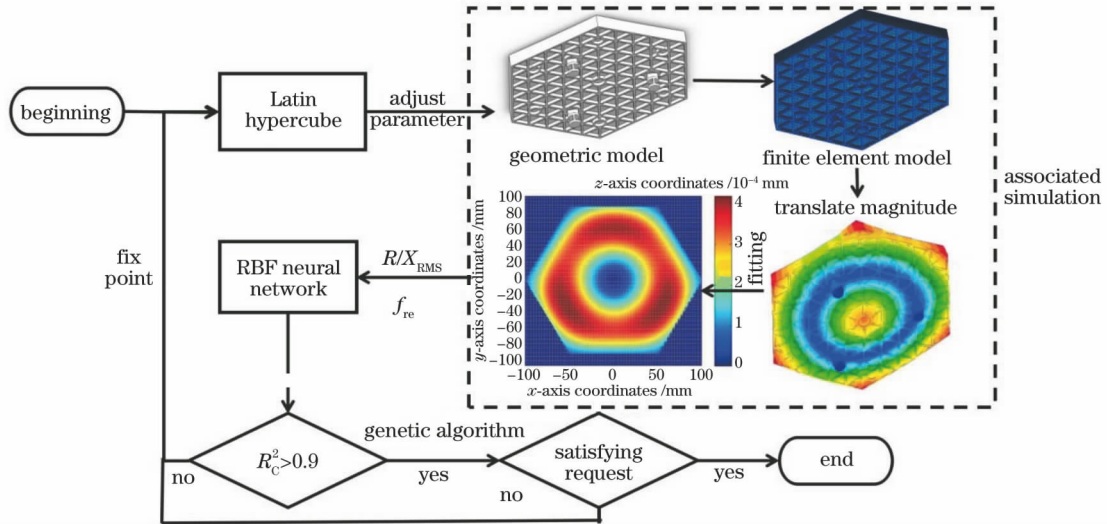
beginning

Latin hypercube

adjust parameter

geometric model

finite element model

associated simulation

translate magnitude

$z$-axis coordinates /$10^{-4}$ mm

100
80
60
40
20
0
−20
−40
−60
−80
−100

$y$-axis coordinates /mm

−100 −50 0 50 100

$x$-axis coordinates /mm

4
3
2
1
0

fitting

fix point

RBF neural network

$R/X_{\mathrm{RMS}}$

$f_{\mathrm{re}}$

$R_{\mathrm{C}}^{2}>0.9$

no

genetic algorithm

yes

satisfying request

no

yes

end